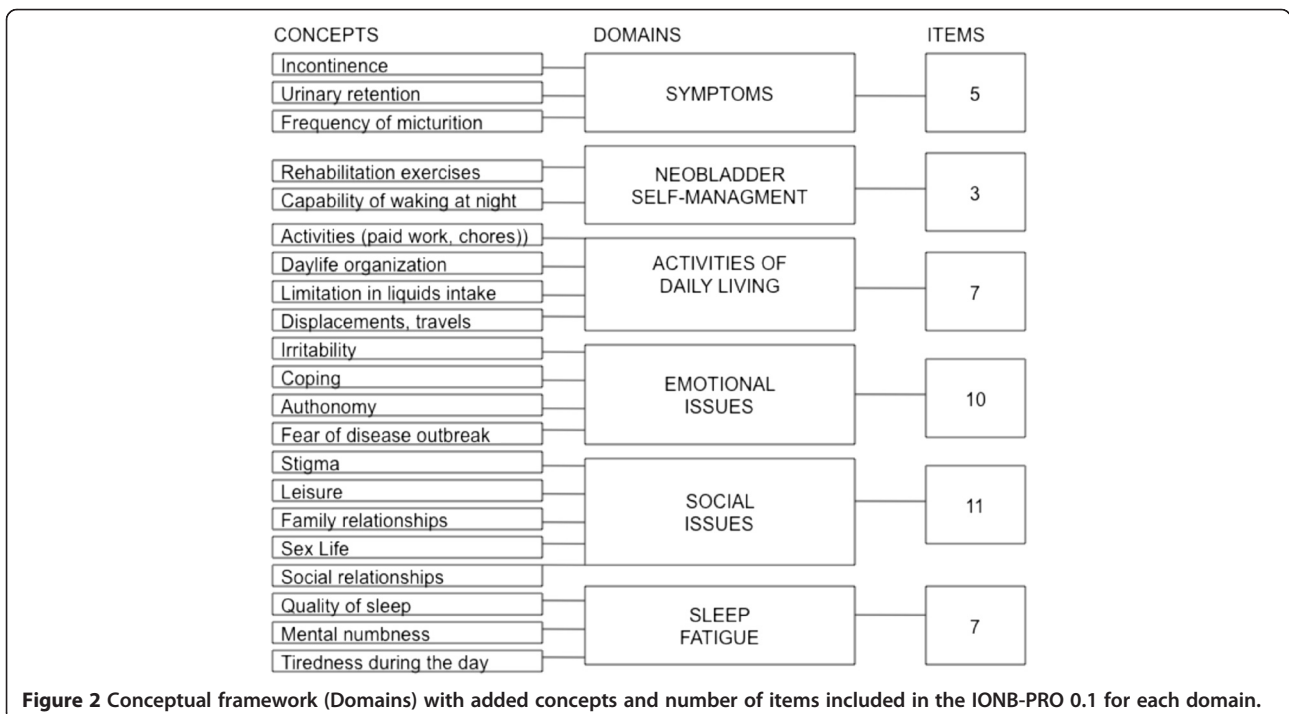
CONCEPTS

DOMAINS

ITEMS

Incontinence

Urinary retention

Frequency of micturition

SYMPTOMS

5

Rehabilitation exercises

Capability of waking at night

NEOBLADDER SELF-MANAGMENT

3

Activities (paid work, chores))

Daylife organization

Limitation in liquids intake

Displacements, travels

ACTIVITIES OF DAILY LIVING

7

Irritability

Coping

Authonomy

Fear of disease outbreak

EMOTIONAL ISSUES

10

Stigma

Leisure

Family relationships

Sex Life

Social relationships

SOCIAL ISSUES

11

Quality of sleep

Mental numbness

Tiredness during the day

SLEEP FATIGUE

7

**Figure 2** Conceptual framework (Domains) with added concepts and number of items included in the IONB-PRO 0.1 for each domain.